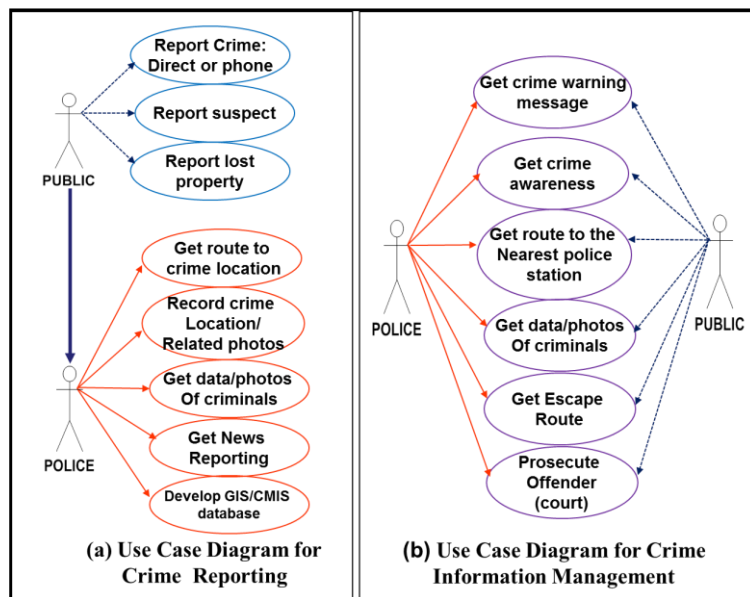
Report Crime: Direct or phone

Report suspect

Report lost property

PUBLIC

Get route to crime location

Record crime Location/ Related photos

Get data/photos Of criminals

Get News Reporting

Develop GIS/CMIS database

POLICE

(a) Use Case Diagram for Crime Reporting

Get crime warning message

Get crime awareness

Get route to the Nearest police station

Get data/photos Of criminals

Get Escape Route

Prosecute Offender (court)

POLICE

PUBLIC

(b) Use Case Diagram for Crime Information Management